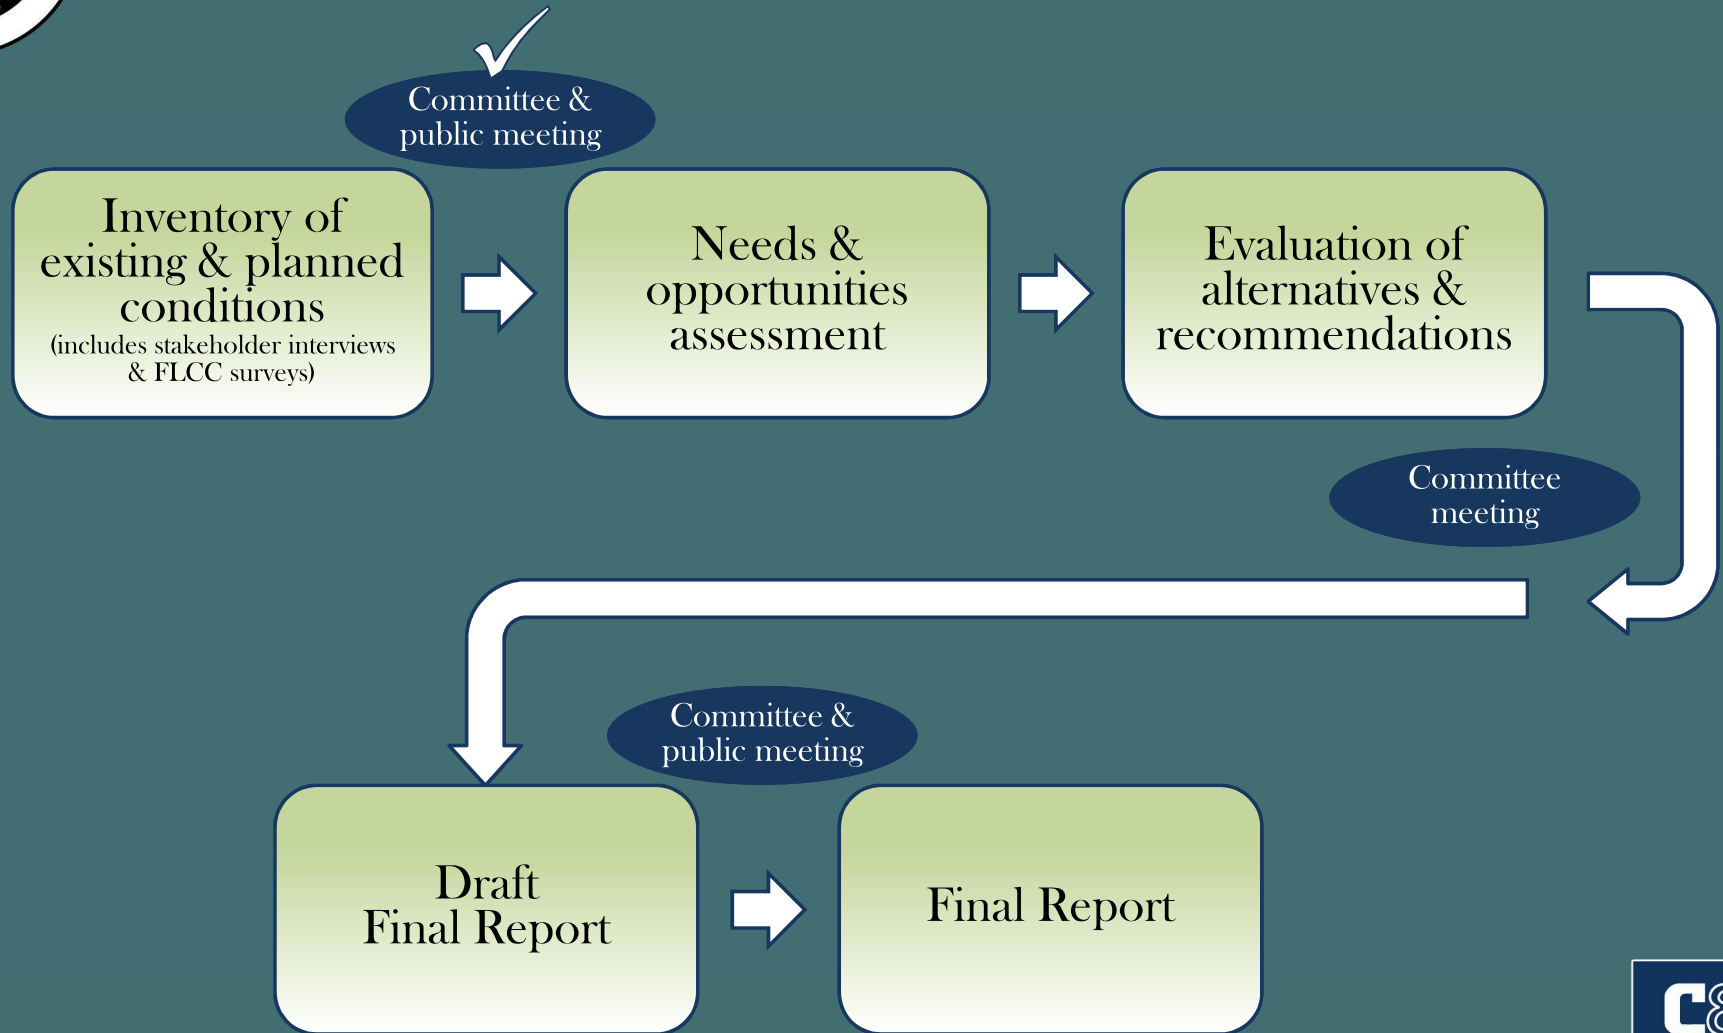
Committee & public meeting

Inventory of existing & planned conditions
(includes stakeholder interviews & FLCC surveys)

Needs & opportunities assessment

Evaluation of alternatives & recommendations

Committee meeting

Committee & public meeting

Draft Final Report

Final Report

C&